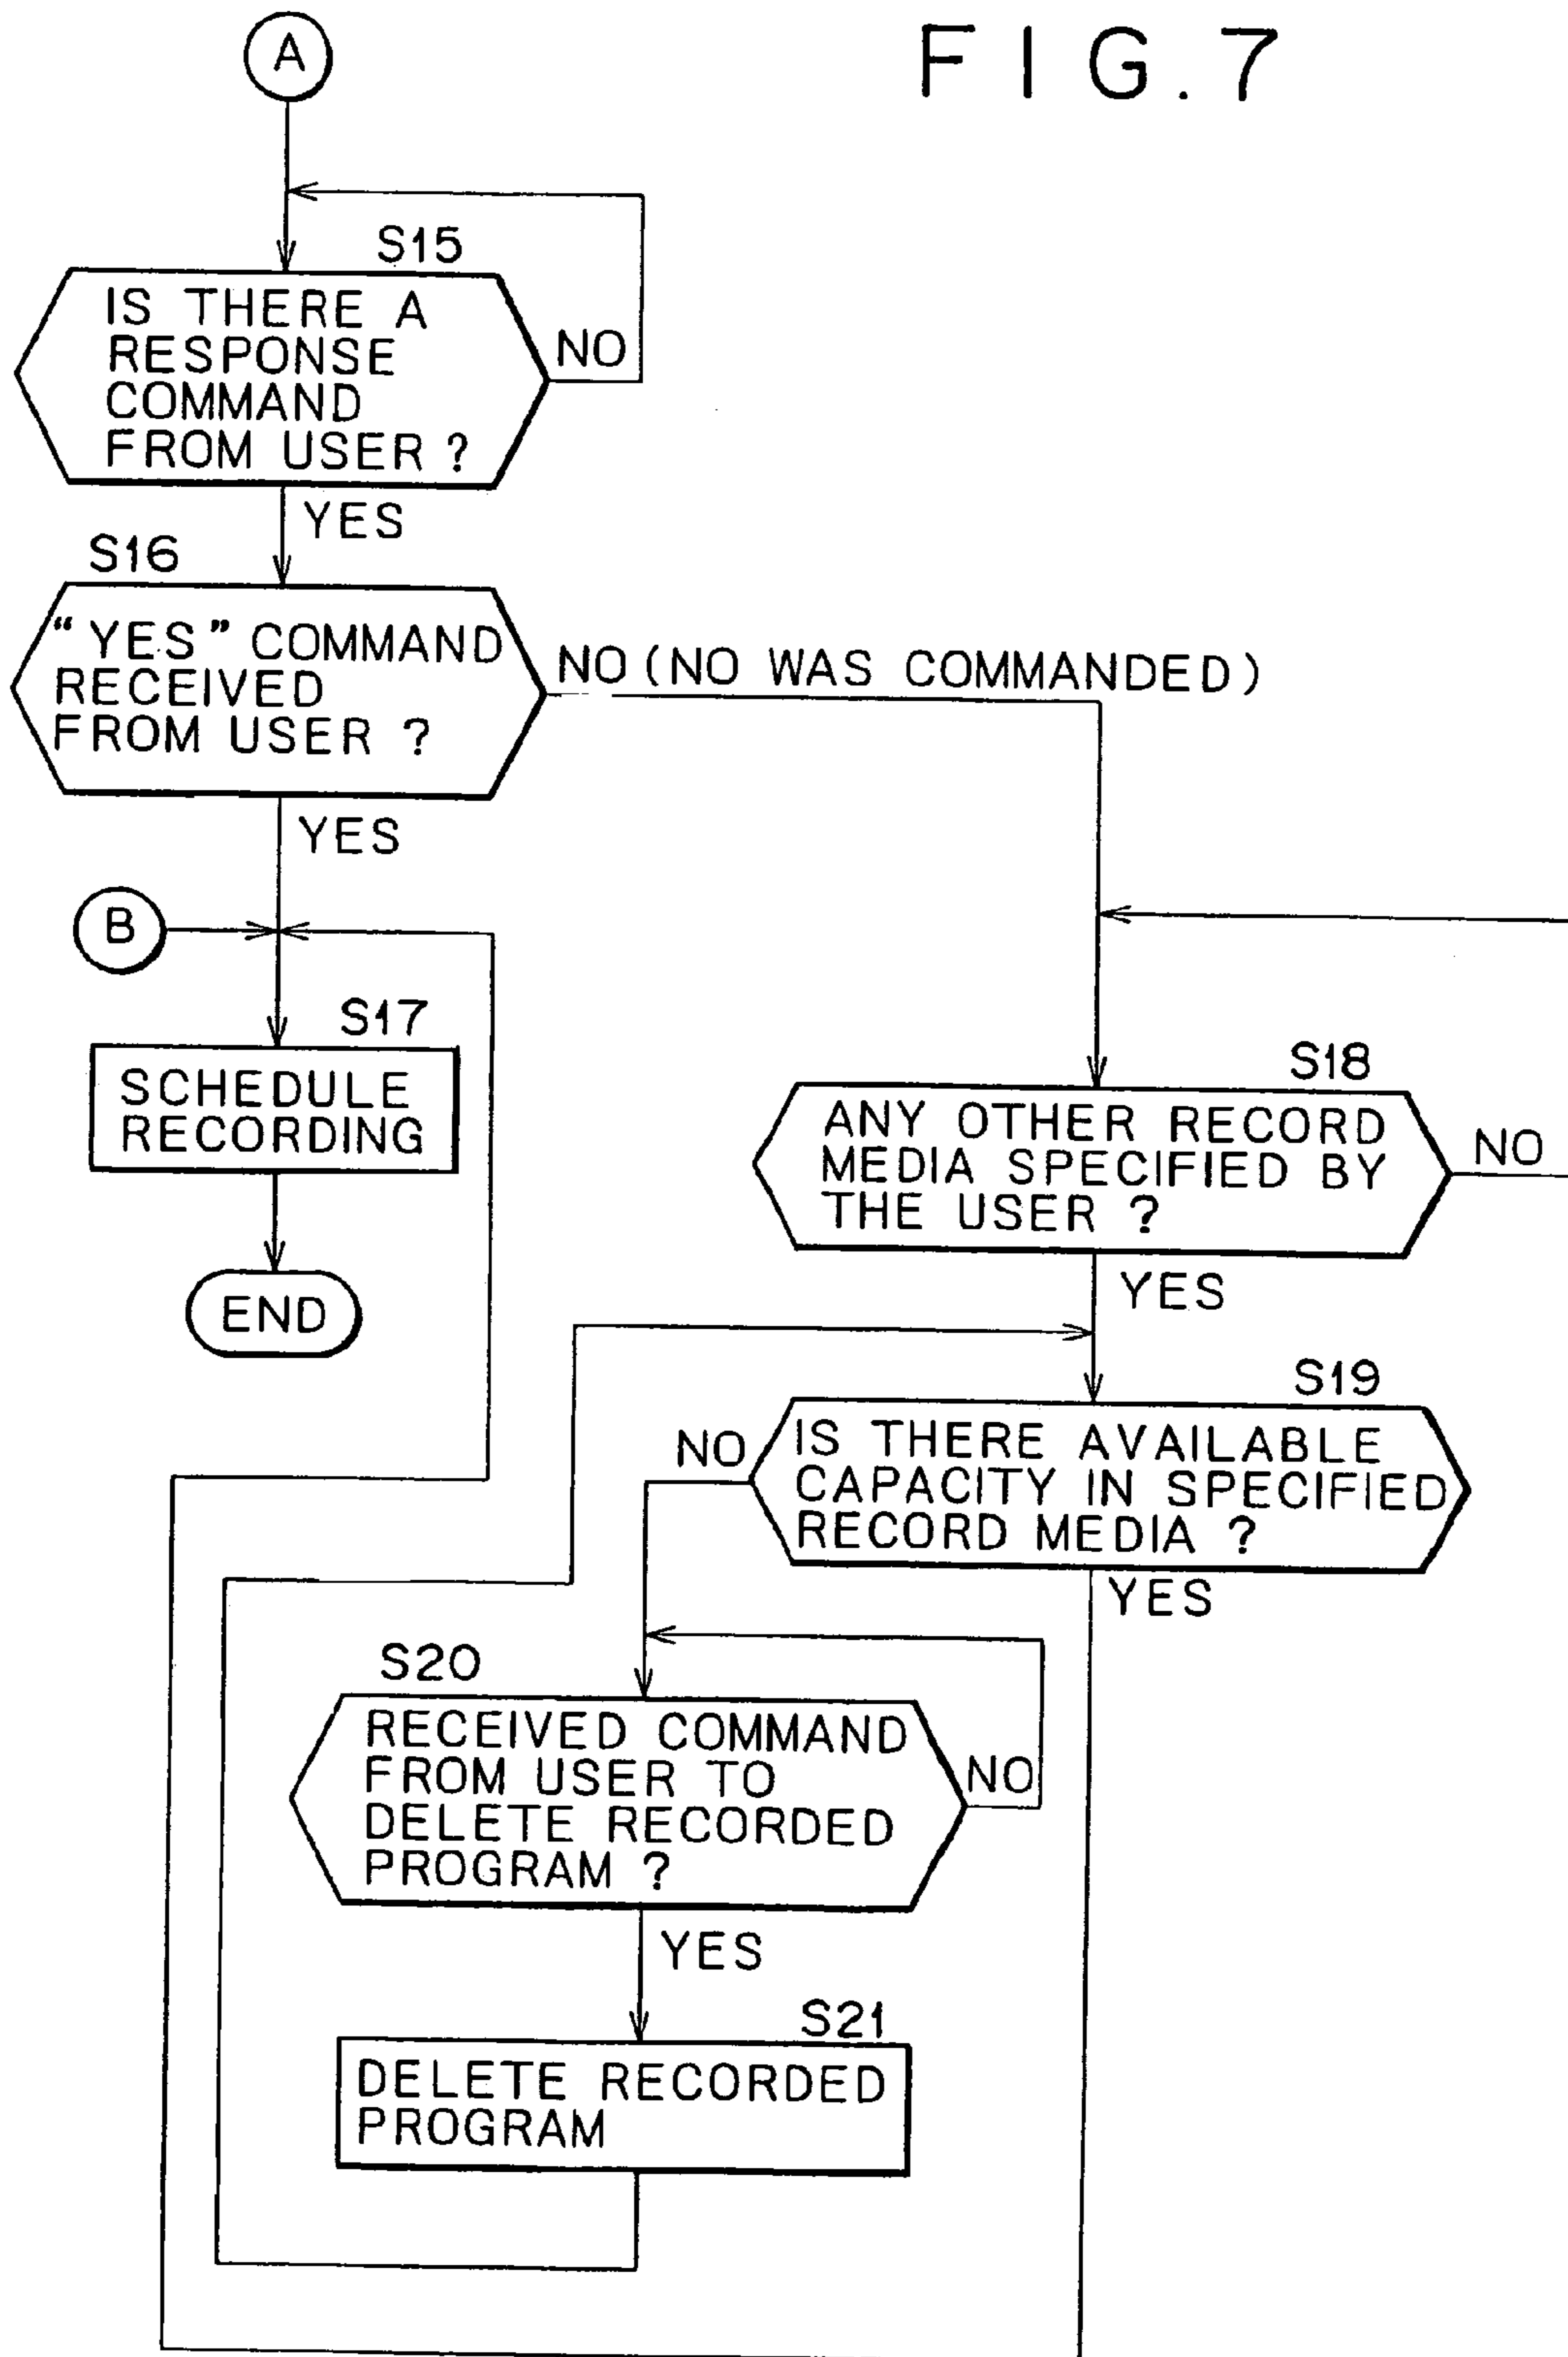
A

FIG.7

S15

IS THERE A RESPONSE COMMAND FROM USER ?

NO

YES

S16

"YES" COMMAND RECEIVED FROM USER ?

NO (NO WAS COMMANDED)

YES

B

S17

SCHEDULE RECORDING

END

S18

ANY OTHER RECORD MEDIA SPECIFIED BY THE USER ?

NO

YES

S19

NO

IS THERE AVAILABLE CAPACITY IN SPECIFIED RECORD MEDIA ?

YES

S20

RECEIVED COMMAND FROM USER TO DELETE RECORDED PROGRAM ?

NO

YES

S21

DELETE RECORDED PROGRAM